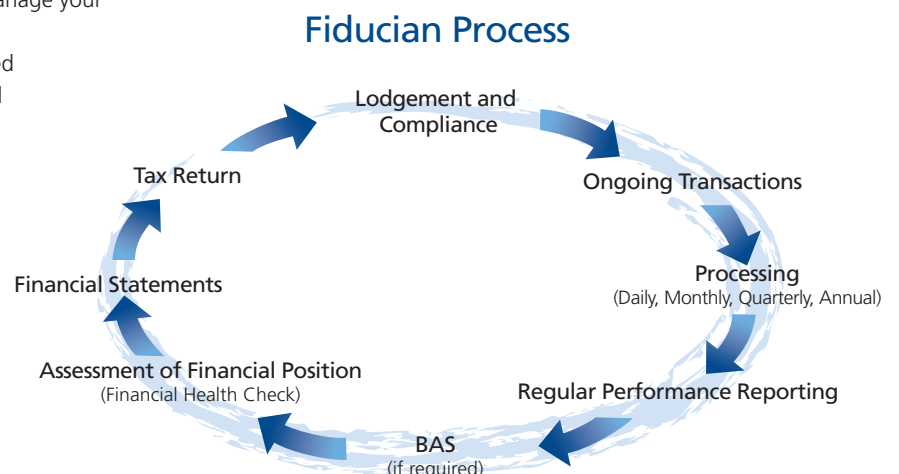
anage your

d

Fiducian Process

Lodgement and Compliance

Ongoing Transactions

Processing
(Daily, Monthly, Quarterly, Annual)

Regular Performance Reporting

BAS
(if required)

Assessment of Financial Position
(Financial Health Check)

Financial Statements

Tax Return